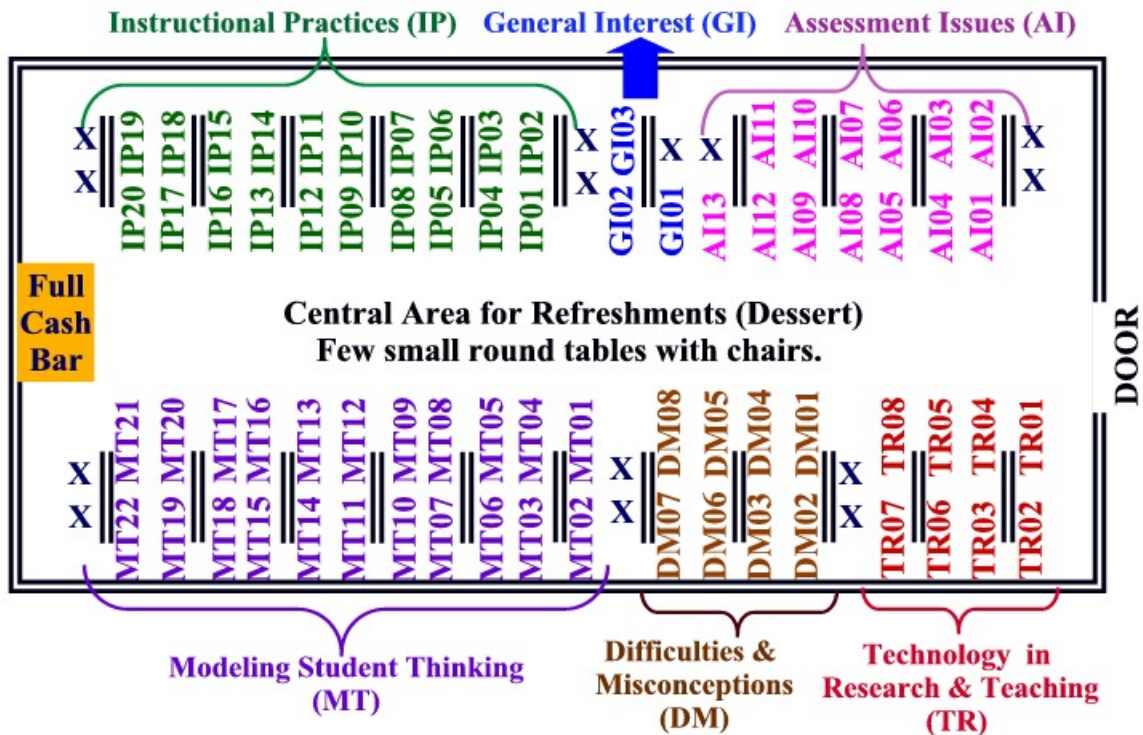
Instructional Practices (IP)

General Interest (GI)

Assessment Issues (AI)

X X IP20 IP19 IP17 IP18 IP16 IP15 IP13 IP14 IP12 IP11 IP09 IP10 IP08 IP07 IP05 IP06 IP04 IP03 IP01 IP02 X X

GI02 GI03 GI01 X

X AI13 AI12 AI11 AI09 AI10 AI08 AI07 AI05 AI06 AI04 AI03 AI01 AI02 X X

Full Cash Bar

Central Area for Refreshments (Dessert)
Few small round tables with chairs.

DOOR

X X MT22 MT21 MT19 MT20 MT18 MT17 MT15 MT16 MT14 MT13 MT11 MT12 MT10 MT09 MT07 MT08 MT06 MT05 MT03 MT04 MT02 MT01

X X DM07 DM08 DM06 DM05 DM03 DM04 DM02 DM01 X X

TR07 TR08 TR06 TR05 TR03 TR04 TR02 TR01

Modeling Student Thinking (MT)

Difficulties & Misconceptions (DM)

Technology in Research & Teaching (TR)